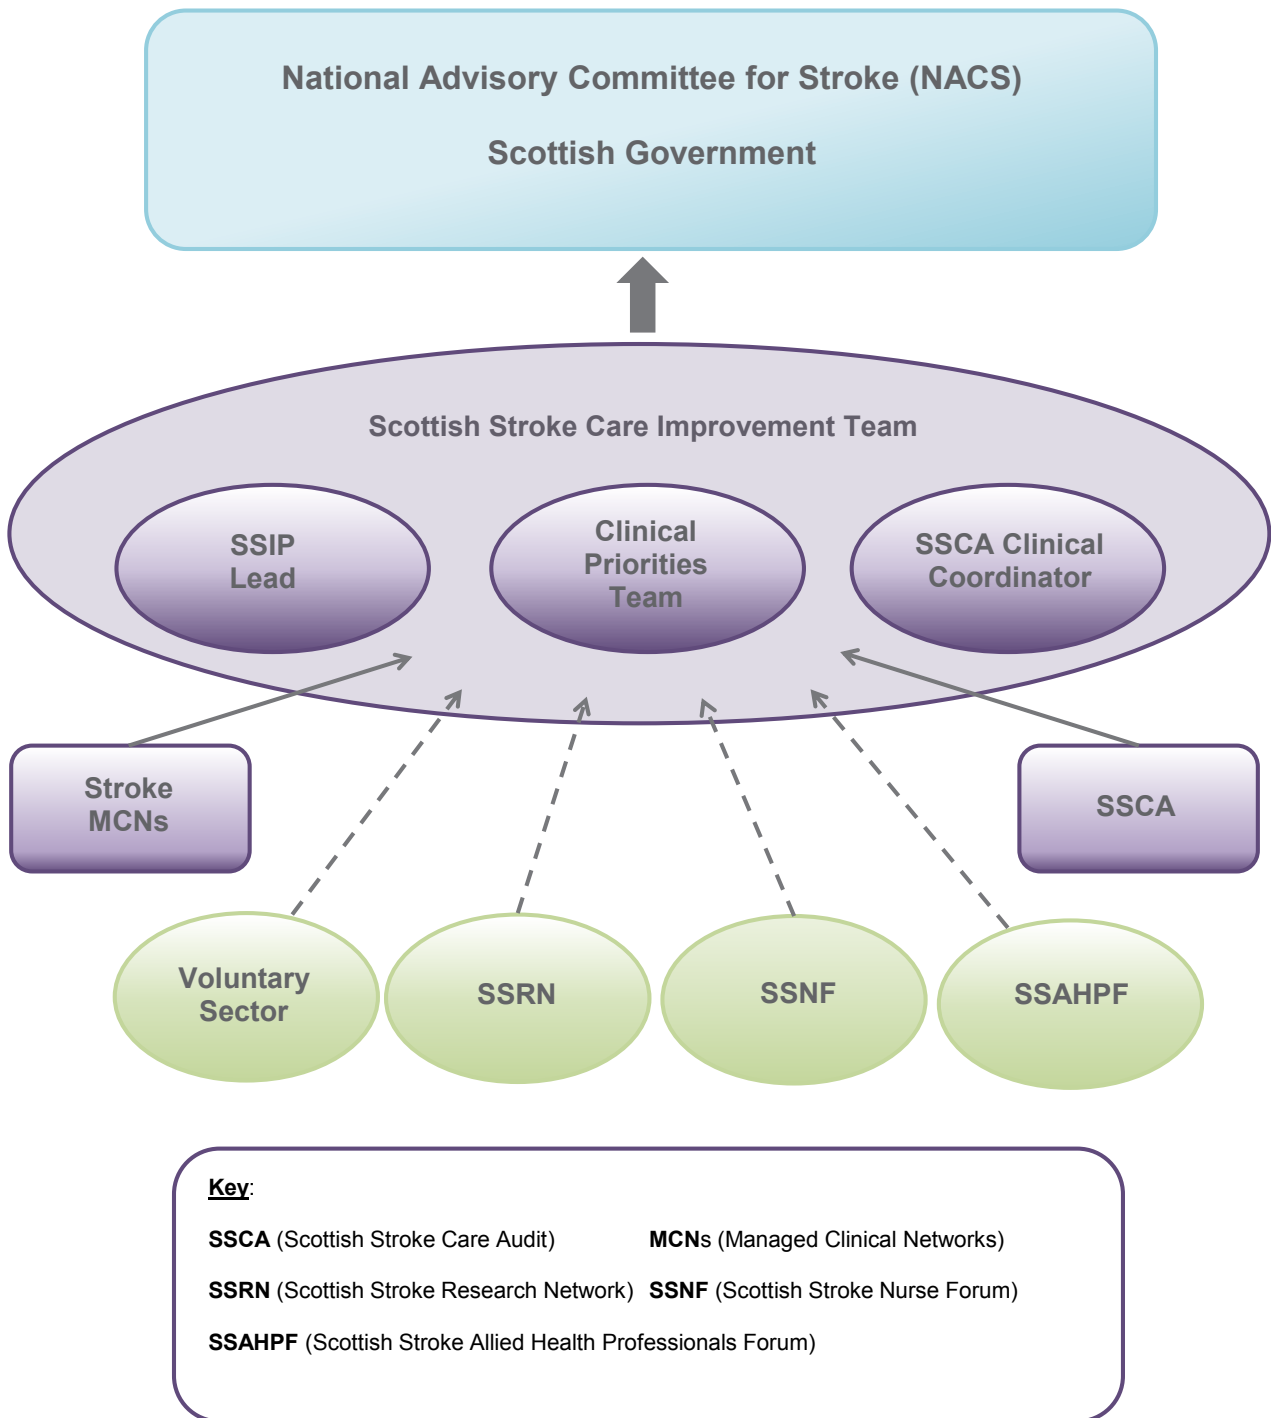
National Advisory Committee for Stroke (NACS)

Scottish Government

Scottish Stroke Care Improvement Team

SSIP Lead

Clinical Priorities Team

SSCA Clinical Coordinator

Stroke MCNs

SSCA

Voluntary Sector

SSRN

SSNF

SSAHPF

Key:

SSCA (Scottish Stroke Care Audit)

MCNs (Managed Clinical Networks)

SSRN (Scottish Stroke Research Network)

SSNF (Scottish Stroke Nurse Forum)

SSAHPF (Scottish Stroke Allied Health Professionals Forum)